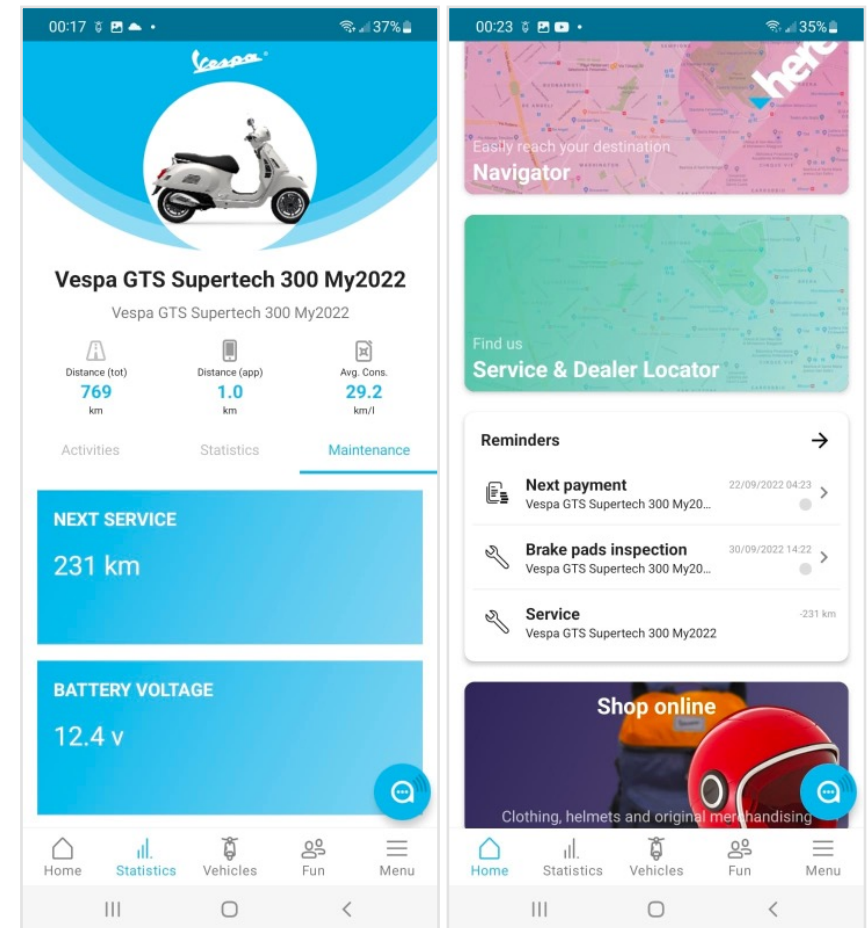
00:17 37%

Vespa

Vespa GTS Supertech 300 My2022

Vespa GTS Supertech 300 My2022

Distance (tot)
769
km

Distance (app)
1.0
km

Avg. Cons.
29.2
km/l

Activities Statistics Maintenance

NEXT SERVICE
231 km

BATTERY VOLTAGE
12.4 v

Home Statistics Vehicles Fun Menu

00:23 35%

here

Easily reach your destination
Navigator

Find us
Service & Dealer Locator

Reminders →

Next payment
Vespa GTS Supertech 300 My20...
22/09/2022 04:23

Brake pads inspection
Vespa GTS Supertech 300 My20...
30/09/2022 14:22

Service
Vespa GTS Supertech 300 My2022
-231 km

Shop online
Clothing, helmets and original merchandising

Home Statistics Vehicles Fun Menu